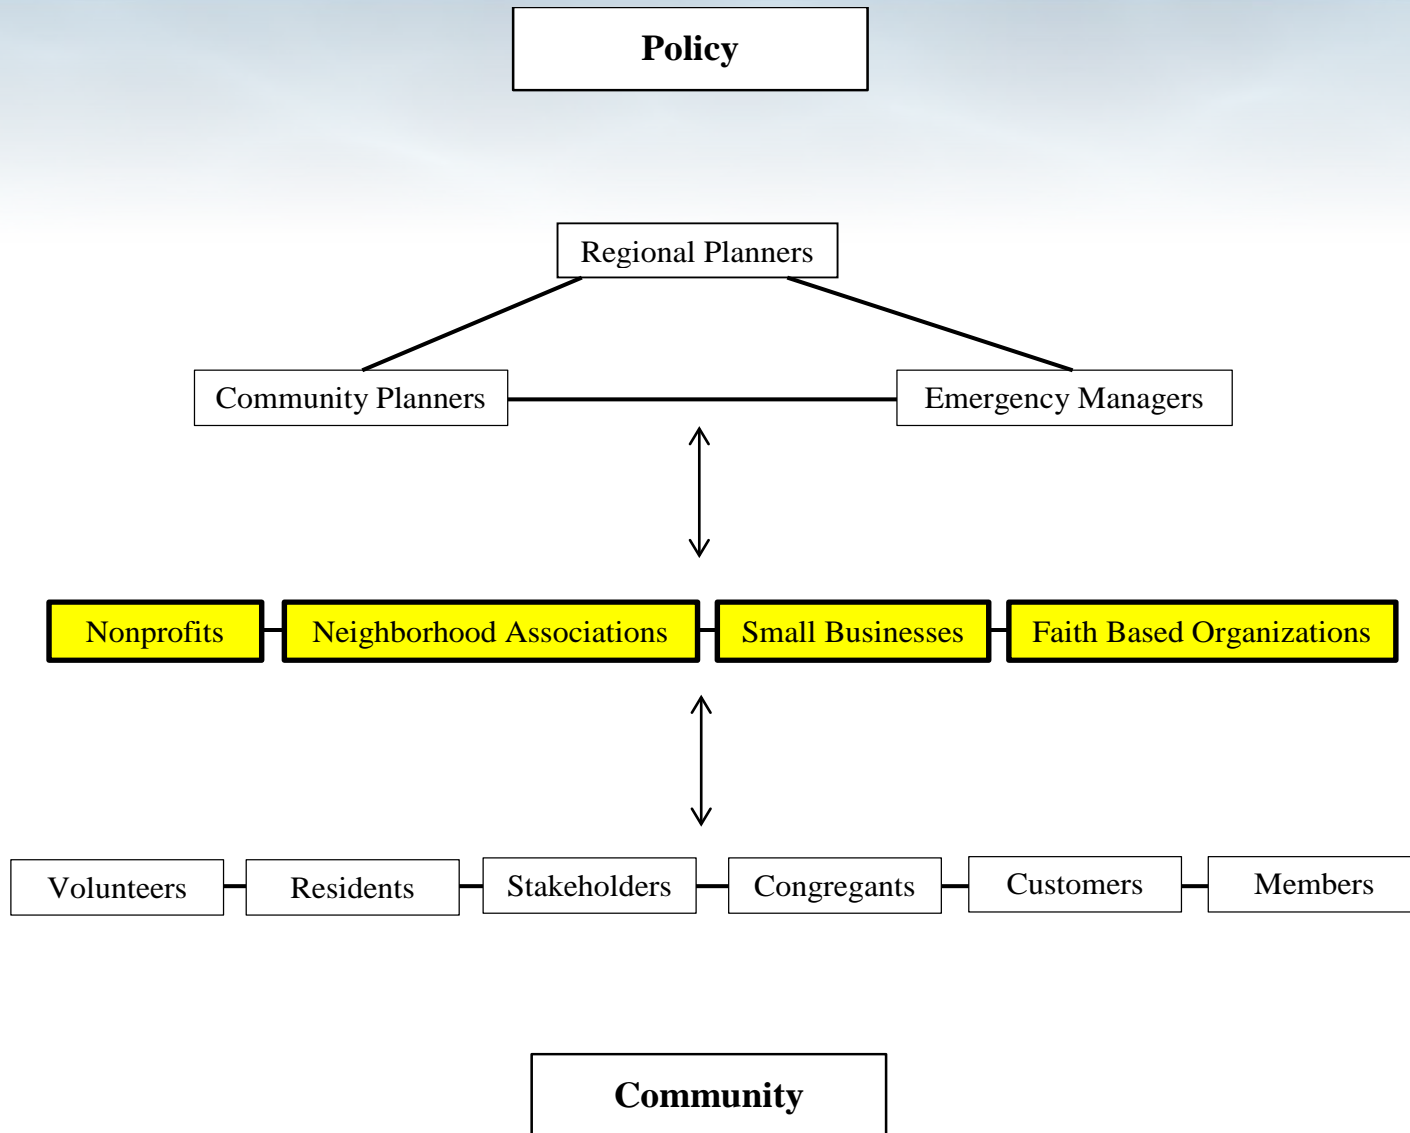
Policy

Regional Planners

Community Planners

Emergency Managers

Nonprofits

Neighborhood Associations

Small Businesses

Faith Based Organizations

Volunteers

Residents

Stakeholders

Congregants

Customers

Members

Community